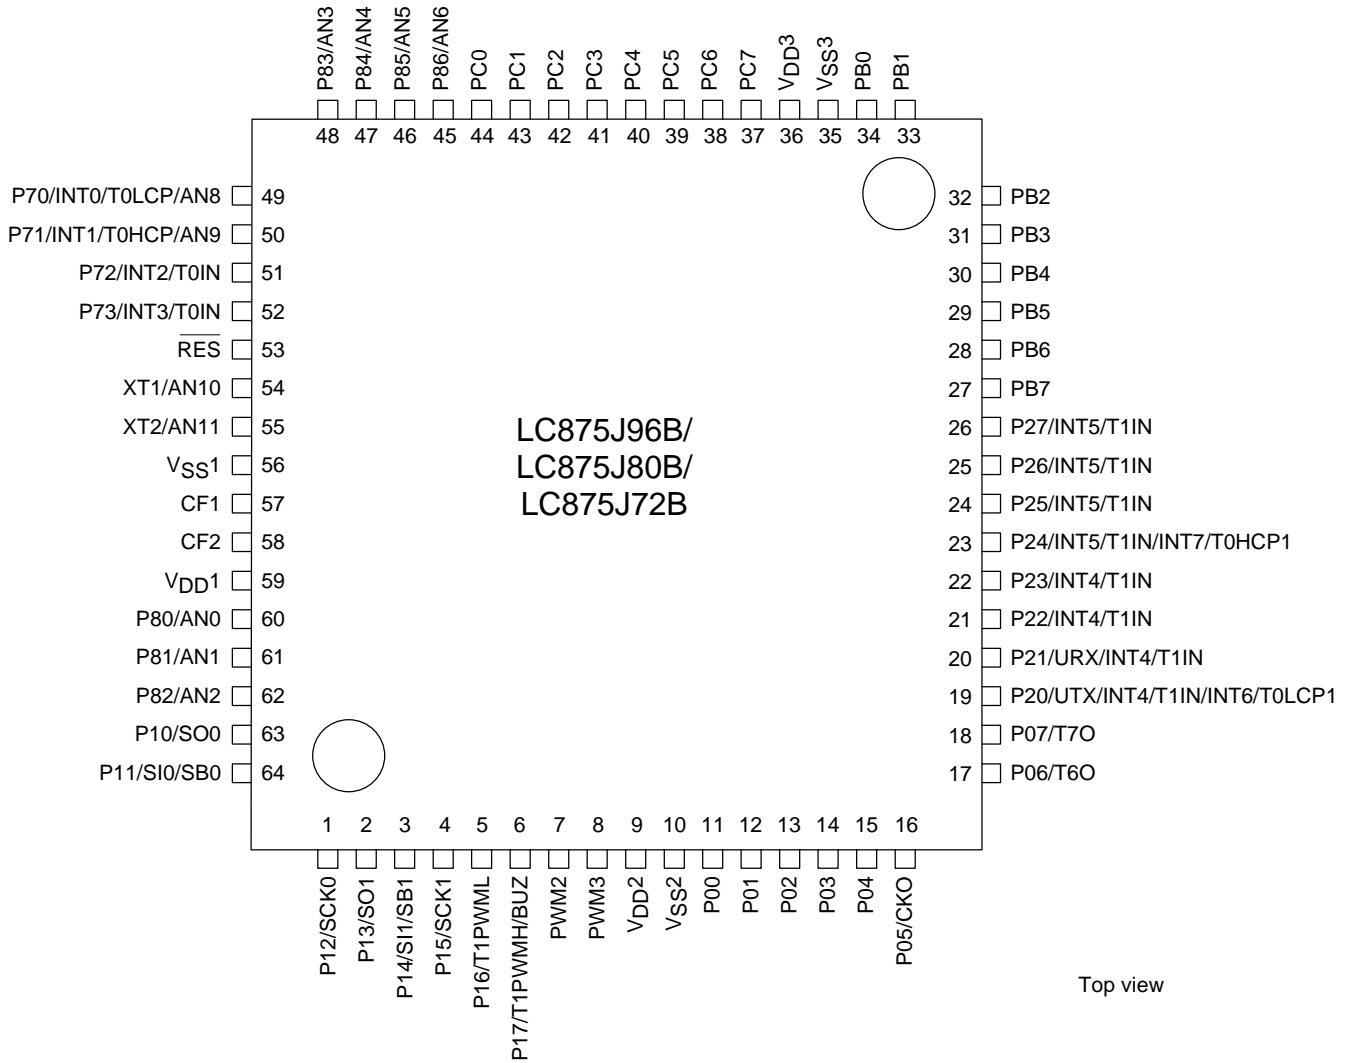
P83/AN3 P84/AN4 P85/AN5 P86/AN6 PC0 PC1 PC2 PC3 PC4 PC5 PC6 PC7 $V_{DD}3$ $V_{SS}3$ PB0 PB1

48 47 46 45 44 43 42 41 40 39 38 37 36 35 34 33

P70/INT0/T0LCP/AN8 49
P71/INT1/T0HCP/AN9 50
P72/INT2/T0IN 51
P73/INT3/T0IN 52
$\overline{RES}$ 53
XT1/AN10 54
XT2/AN11 55
$V_{SS}1$ 56
CF1 57
CF2 58
$V_{DD}1$ 59
P80/AN0 60
P81/AN1 61
P82/AN2 62
P10/SO0 63
P11/SI0/SB0 64

32 PB2
31 PB3
30 PB4
29 PB5
28 PB6
27 PB7
26 P27/INT5/T1IN
25 P26/INT5/T1IN
24 P25/INT5/T1IN
23 P24/INT5/T1IN/INT7/T0HCP1
22 P23/INT4/T1IN
21 P22/INT4/T1IN
20 P21/URX/INT4/T1IN
19 P20/UTX/INT4/T1IN/INT6/T0LCP1
18 P07/T7O
17 P06/T6O

LC875J96B/
LC875J80B/
LC875J72B

1 2 3 4 5 6 7 8 9 10 11 12 13 14 15 16

P12/SCK0 P13/SO1 P14/SI1/SB1 P15/SCK1 P16/T1PWML P17/T1PWMH/BUZ PWM2 PWM3 $V_{DD}2$ $V_{SS}2$ P00 P01 P02 P03 P04 P05/CKO

Top view